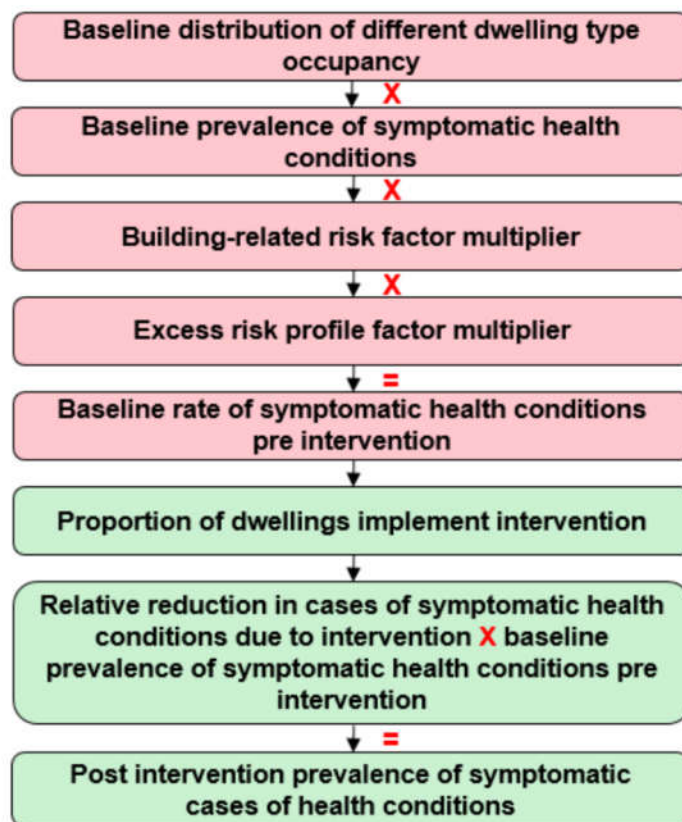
Baseline distribution of different dwelling type occupancy

X

Baseline prevalence of symptomatic health conditions

X

Building-related risk factor multiplier

X

Excess risk profile factor multiplier

=

Baseline rate of symptomatic health conditions pre intervention

Proportion of dwellings implement intervention

Relative reduction in cases of symptomatic health conditions due to intervention X baseline prevalence of symptomatic health conditions pre intervention

=

Post intervention prevalence of symptomatic cases of health conditions